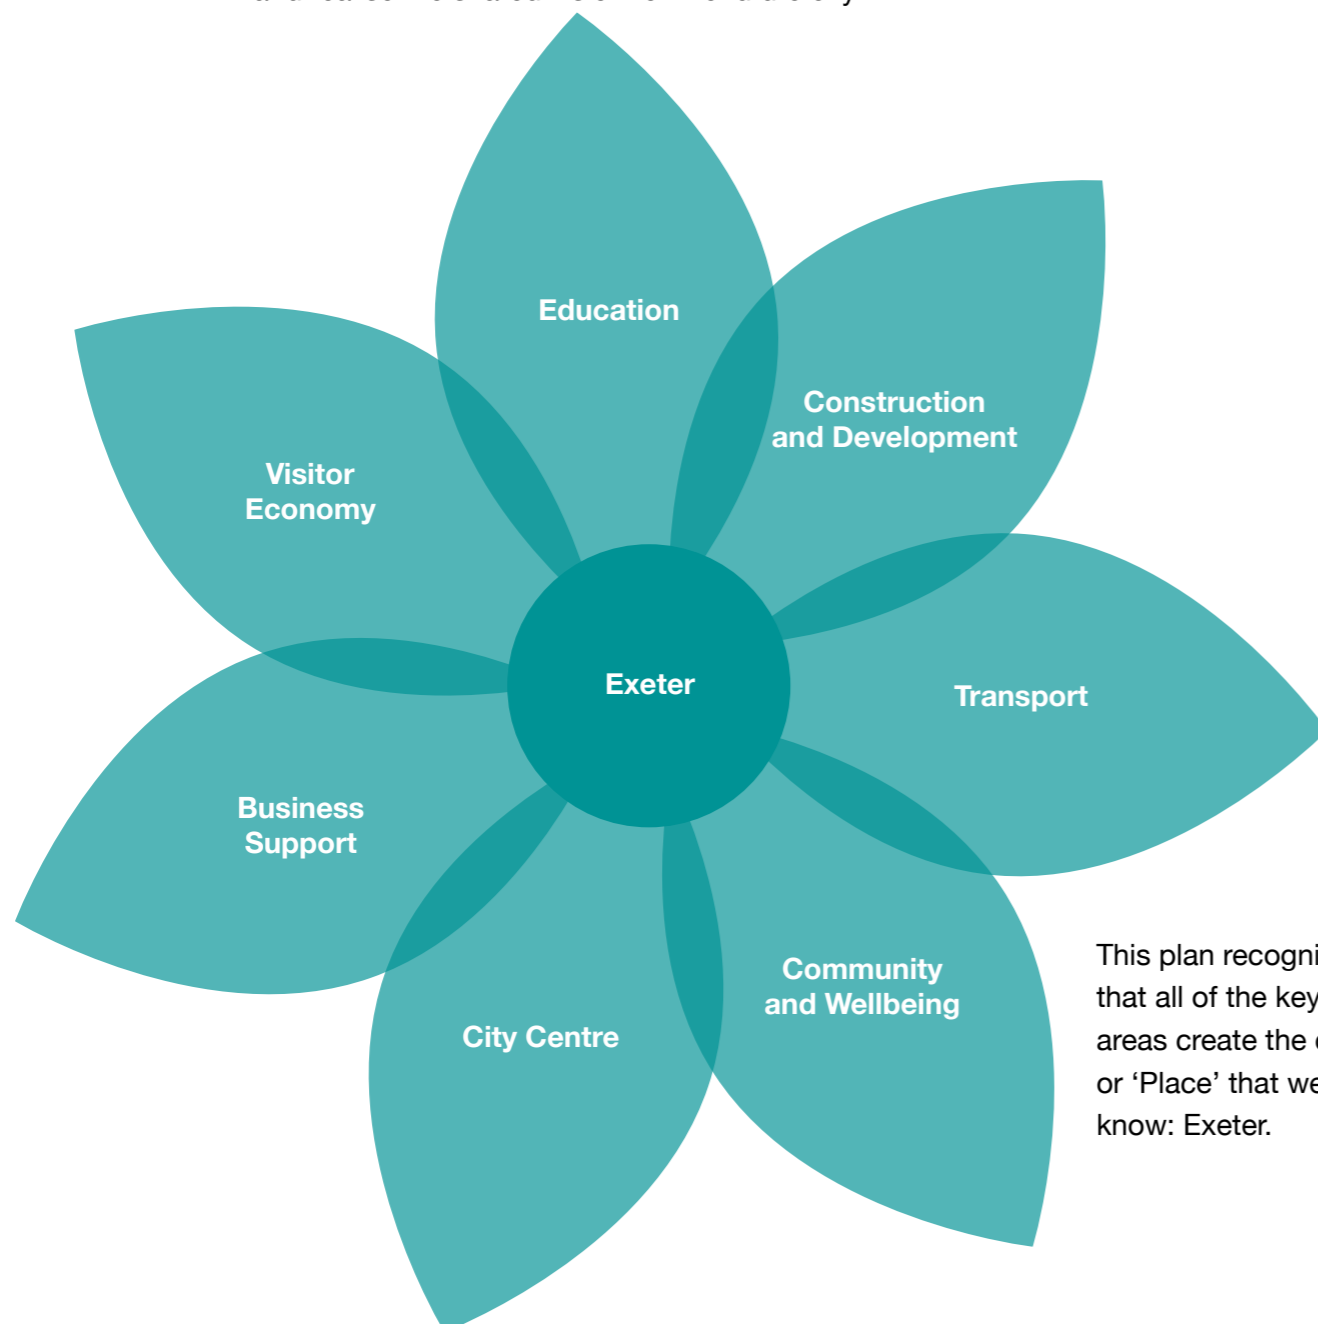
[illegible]

Education

Construction and Development

Visitor Economy

Exeter

Transport

Business Support

Community and Wellbeing

City Centre

This plan recogni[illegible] that all of the key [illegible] areas create the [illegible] or 'Place' that we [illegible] know: Exeter.